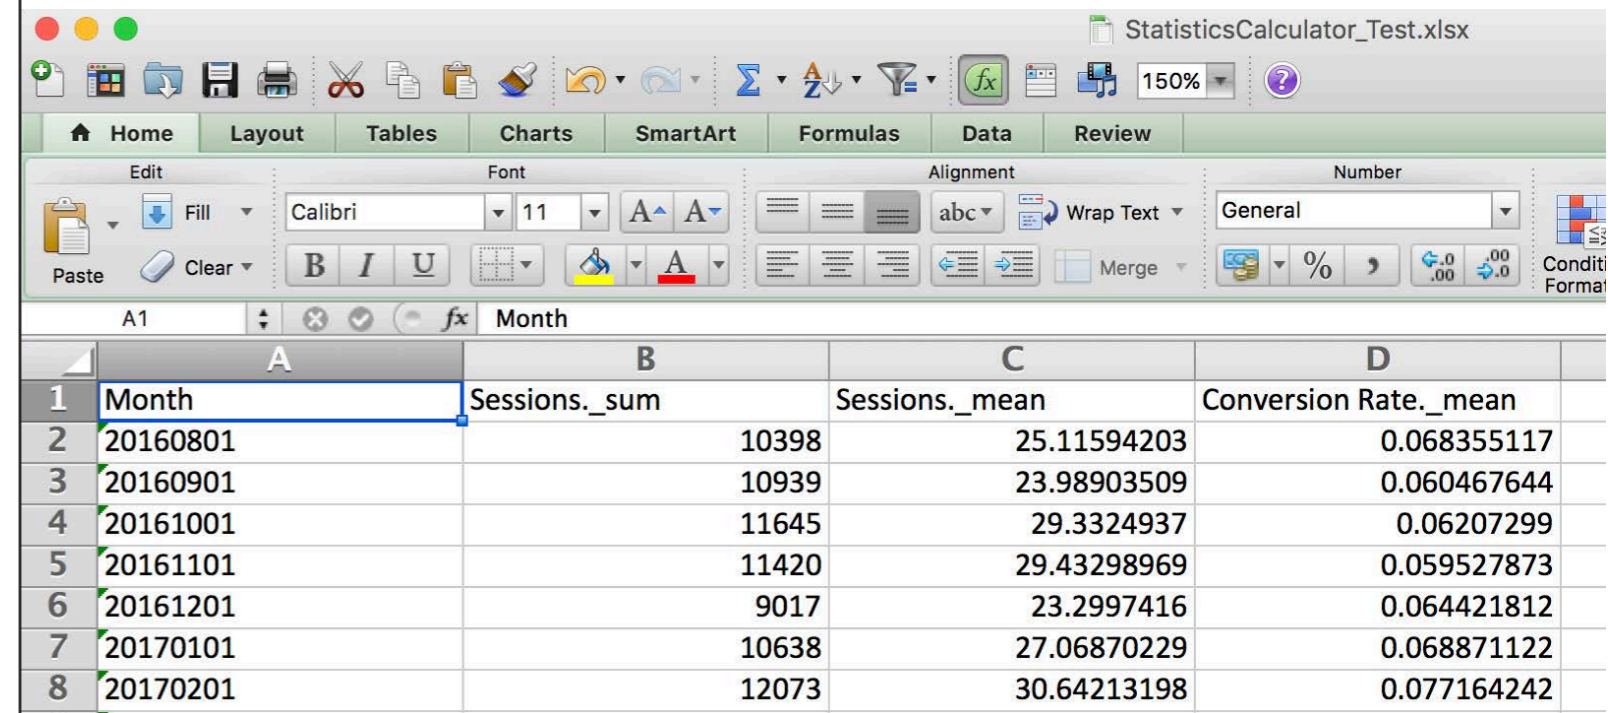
StatisticsCalculator_Test.xlsx

150%

Home Layout Tables Charts SmartArt Formulas Data Review

Edit
Fill
Clear
Paste

Font
Calibri 11
B I U

Alignment
abc Wrap Text
Merge

Number
General
%

Conditi
Format

A1 fx Month

| | A | B | C | D |
|---|---|---|---|---|
| 1 | Month | Sessions._sum | Sessions._mean | Conversion Rate._mean |
| 2 | 20160801 | 10398 | 25.11594203 | 0.068355117 |
| 3 | 20160901 | 10939 | 23.98903509 | 0.060467644 |
| 4 | 20161001 | 11645 | 29.3324937 | 0.06207299 |
| 5 | 20161101 | 11420 | 29.43298969 | 0.059527873 |
| 6 | 20161201 | 9017 | 23.2997416 | 0.064421812 |
| 7 | 20170101 | 10638 | 27.06870229 | 0.068871122 |
| 8 | 20170201 | 12073 | 30.64213198 | 0.077164242 |